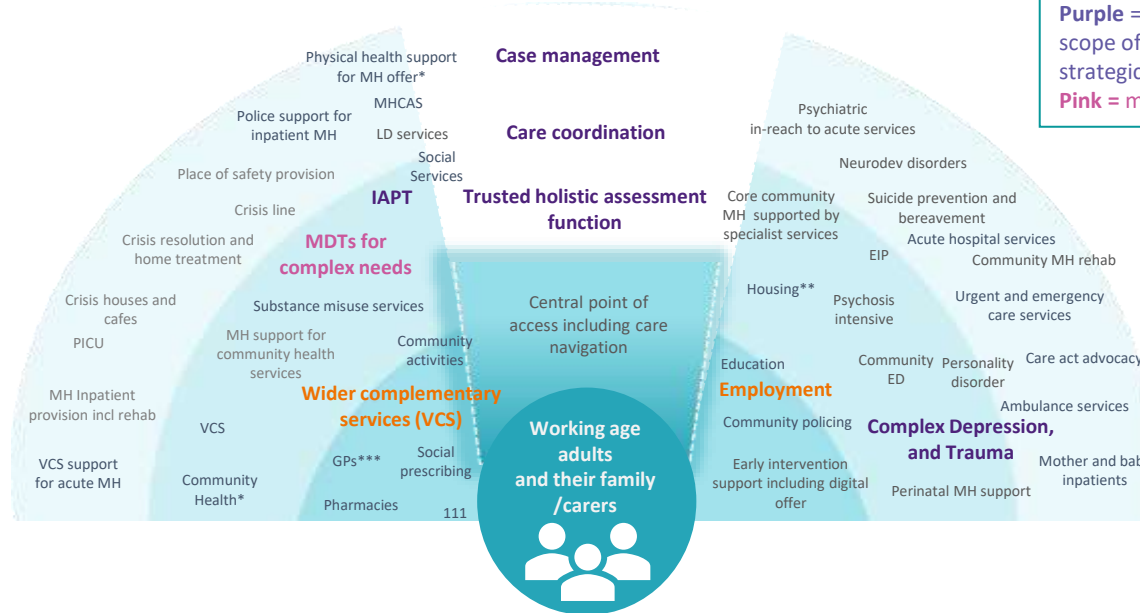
Purple = scope of strategic

Pink = m

Physical health support for MH offer*

Case management

MHCAS

Police support for inpatient MH

LD services

Care coordination

Psychiatric in-reach to acute services

Social Services

Place of safety provision

Neurodev disorders

IAPT

Trusted holistic assessment function

Core community MH supported by specialist services

Suicide prevention and bereavement

Crisis line

Crisis resolution and home treatment

MDTs for complex needs

Acute hospital services

EIP

Community MH rehab

Housing**

Psychosis intensive

Urgent and emergency care services

Crisis houses and cafes

Substance misuse services

Central point of access including care navigation

PICU

MH support for community health services

Community activities

Education

Community ED

Personality disorder

Care act advocacy

MH Inpatient provision incl rehab

Wider complementary services (VCS)

Employment

Ambulance services

VCS

Community policing

Complex Depression, and Trauma

Working age adults and their family /carers

GPs***

Social prescribing

Early intervention support including digital offer

Mother and bab inpatients

VCS support for acute MH

Community Health*

Perinatal MH support

Pharmacies

111